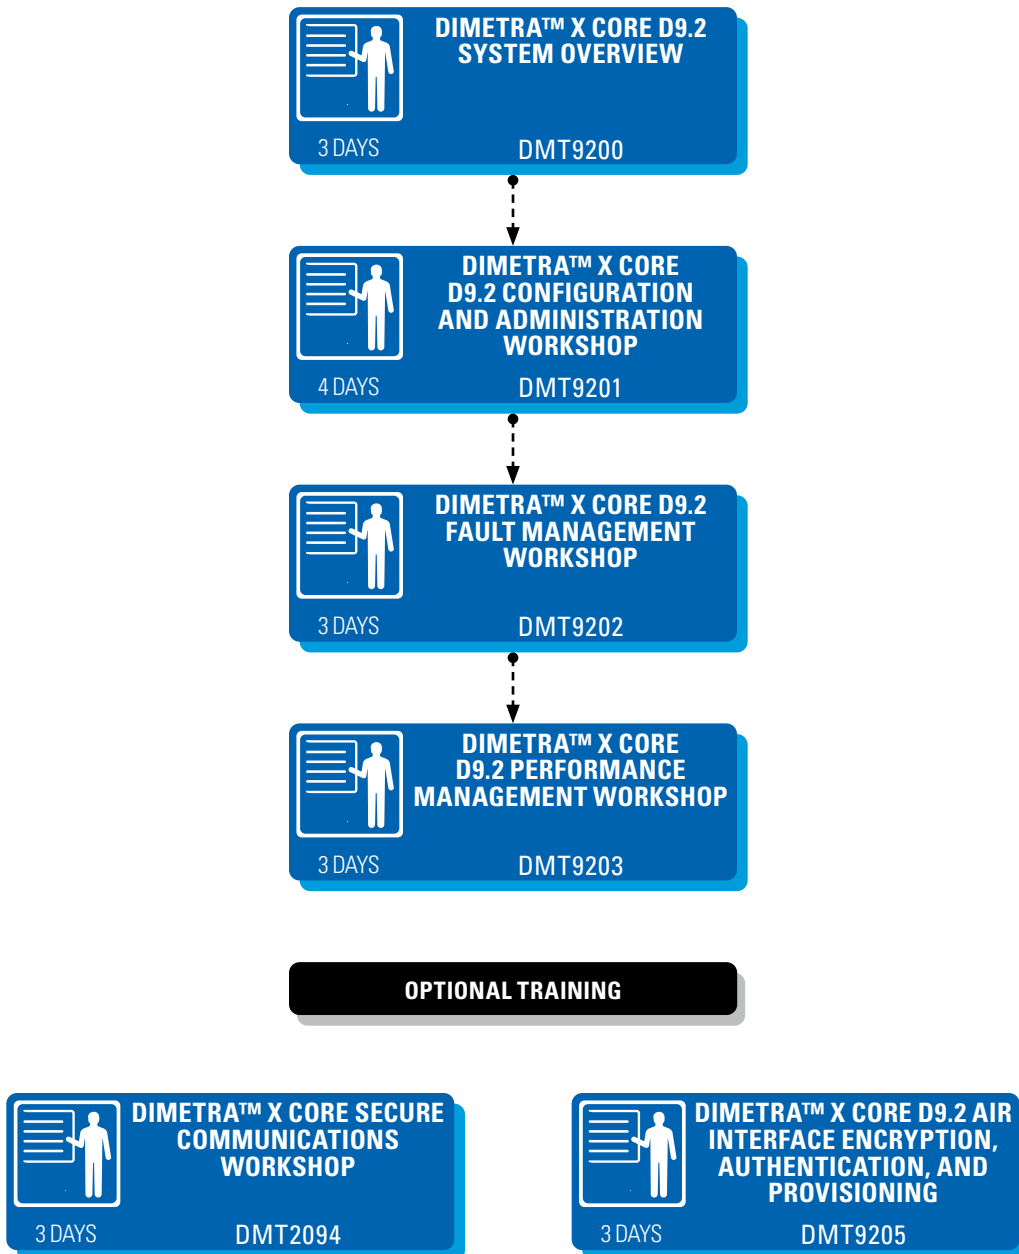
DIMETRA™ X CORE D9.2 SYSTEM OVERVIEW

3 DAYS

DMT9200

DIMETRA™ X CORE D9.2 CONFIGURATION AND ADMINISTRATION WORKSHOP

4 DAYS

DMT9201

DIMETRA™ X CORE D9.2 FAULT MANAGEMENT WORKSHOP

3 DAYS

DMT9202

DIMETRA™ X CORE D9.2 PERFORMANCE MANAGEMENT WORKSHOP

3 DAYS

DMT9203

OPTIONAL TRAINING

DIMETRA™ X CORE SECURE COMMUNICATIONS WORKSHOP

3 DAYS

DMT2094

DIMETRA™ X CORE D9.2 AIR INTERFACE ENCRYPTION, AUTHENTICATION, AND PROVISIONING

3 DAYS

DMT9205